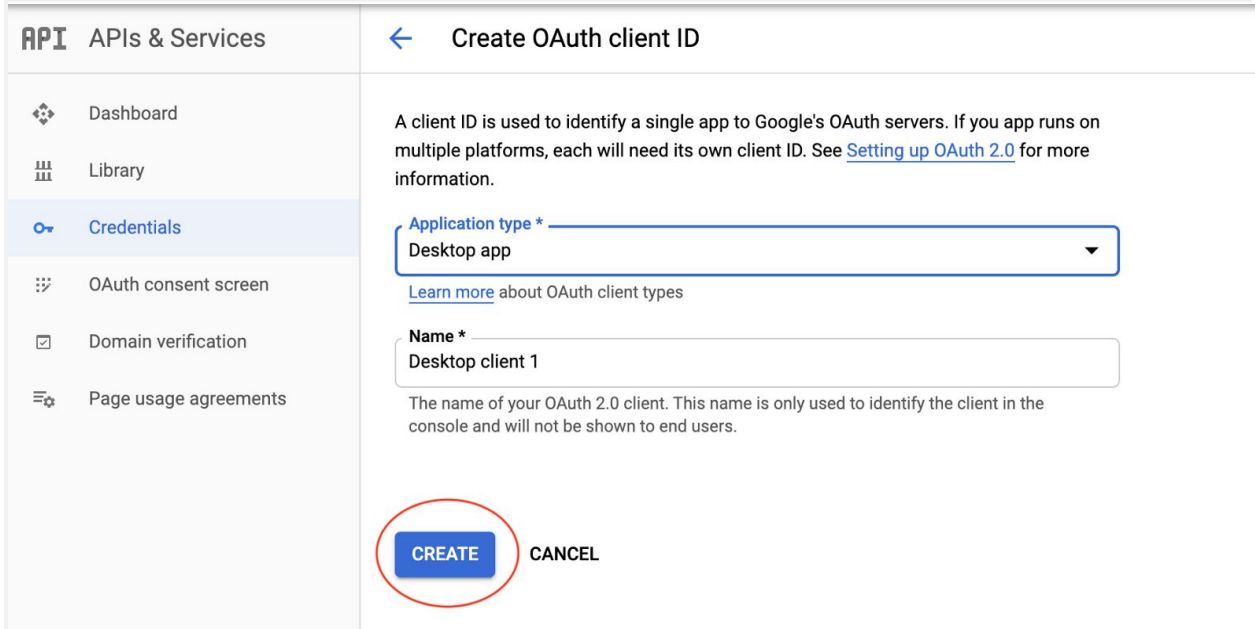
API APIs & Services

Dashboard

Library

Credentials

OAuth consent screen

Domain verification

Page usage agreements

← Create OAuth client ID

A client ID is used to identify a single app to Google's OAuth servers. If you app runs on multiple platforms, each will need its own client ID. See Setting up OAuth 2.0 for more information.

Application type *
Desktop app

Learn more about OAuth client types

Name *
Desktop client 1

The name of your OAuth 2.0 client. This name is only used to identify the client in the console and will not be shown to end users.

CREATE CANCEL